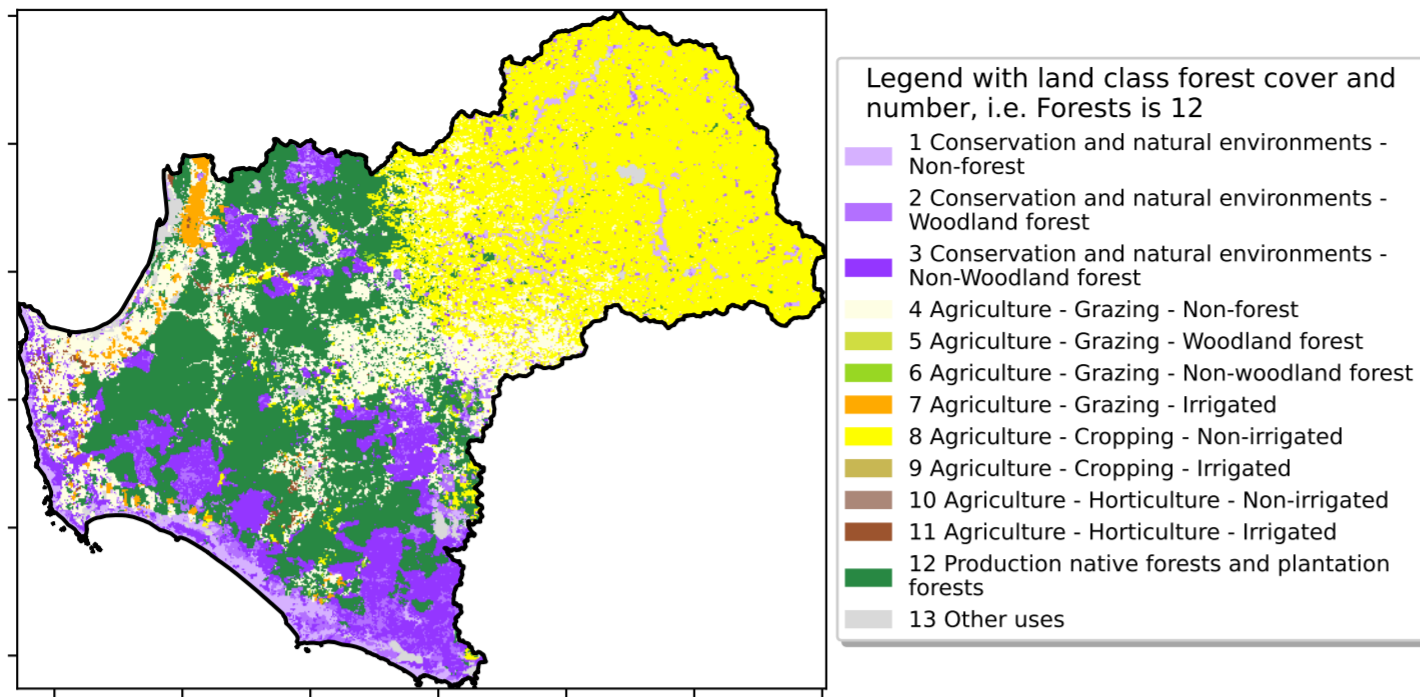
Legend with land class forest cover and number, i.e. Forests is 12

1 Conservation and natural environments - Non-forest
2 Conservation and natural environments - Woodland forest
3 Conservation and natural environments - Non-Woodland forest
4 Agriculture - Grazing - Non-forest
5 Agriculture - Grazing - Woodland forest
6 Agriculture - Grazing - Non-woodland forest
7 Agriculture - Grazing - Irrigated
8 Agriculture - Cropping - Non-irrigated
9 Agriculture - Cropping - Irrigated
10 Agriculture - Horticulture - Non-irrigated
11 Agriculture - Horticulture - Irrigated
12 Production native forests and plantation forests
13 Other uses